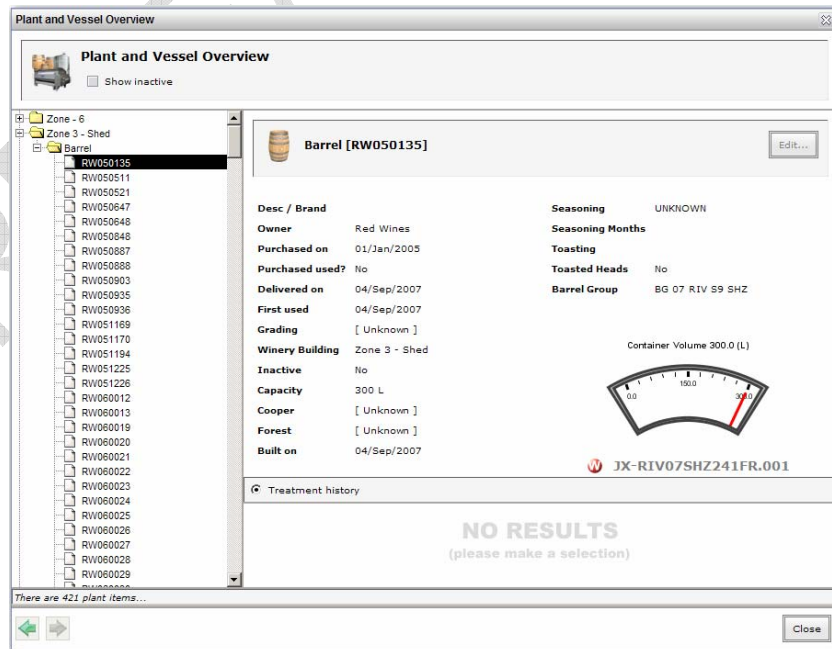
Plant and Vessel Overview

Plant and Vessel Overview

Show inactive

Zone - 6
Zone 3 - Shed
Barrel
RW050135
RW050511
RW050521
RW050647
RW050648
RW050848
RW050887
RW050888
RW050903
RW050935
RW050936
RW051169
RW051170
RW051194
RW051225
RW051226
RW060012
RW060013
RW060019
RW060020
RW060021
RW060022
RW060023
RW060024
RW060025
RW060026
RW060027
RW060028
RW060029

Barrel [RW050135]

Edit...

| Desc / Brand | | Seasoning | UNKNOWN |
|---|---|---|---|
| Owner | Red Wines | Seasoning Months | |
| Purchased on | 01/Jan/2005 | Toasting | |
| Purchased used? | No | Toasted Heads | No |
| Delivered on | 04/Sep/2007 | Barrel Group | BG 07 RIV S9 SHZ |
| First used | 04/Sep/2007 | | |
| Grading | [ Unknown ] | | |
| Winery Building | Zone 3 - Shed | | |
| Inactive | No | | |
| Capacity | 300 L | | |
| Cooper | [ Unknown ] | | |
| Forest | [ Unknown ] | | |
| Built on | 04/Sep/2007 | | |

Container Volume 300.0 (L)

0.0
150.0
300.0

JX-RIV07SHZ241FR.001

Treatment history

NO RESULTS
(please make a selection)

There are 421 plant items...

Close